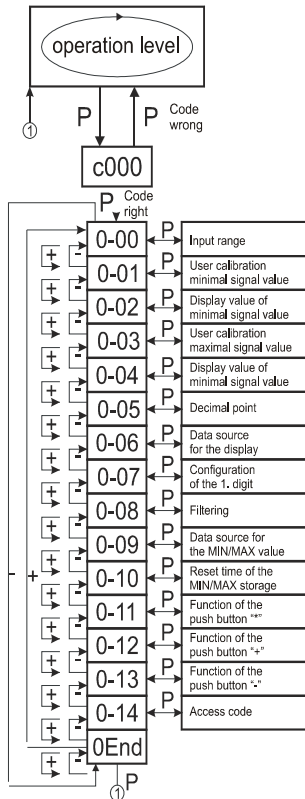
operation level

①

P

P Code wrong

c000

P Code right

0-00 P Input range

0-01 P User calibration minimal signal value

0-02 P Display value of minimal signal value

0-03 P User calibration maximal signal value

0-04 P Display value of minimal signal value

0-05 P Decimal point

0-06 P Data source for the display

0-07 P Configuration of the 1. digit

0-08 P Filtering

0-09 P Data source for the MIN/MAX value

0-10 P Reset time of the MIN/MAX storage

0-11 P Function of the push button "*"

0-12 P Function of the push button "+"

0-13 P Function of the push button "-"

0-14 P Access code

0End

+ - + - + - + - + - + - + - + - + - + - + - + - + - + - + - + -

+ -

P

①